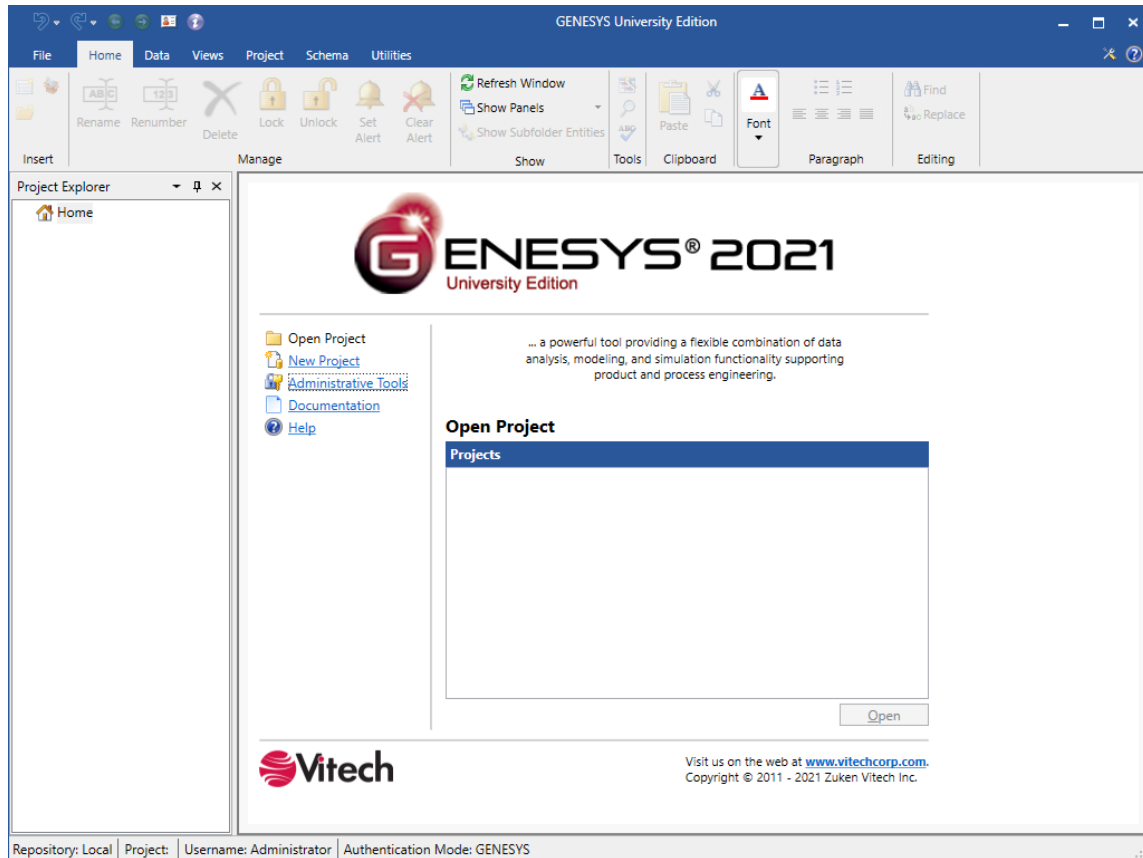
GENESYS University Edition

File Home Data Views Project Schema Utilities

Insert

Rename Renumber Delete Lock Unlock Set Alert Clear Alert
Manage

Refresh Window
Show Panels
Show Subfolder Entities
Show

Tools

Paste
Clipboard

Font

Paragraph

Find
Replace
Editing

Project Explorer

Home

GENESYS® 2021
University Edition

Open Project
New Project
Administrative Tools
Documentation
Help

... a powerful tool providing a flexible combination of data analysis, modeling, and simulation functionality supporting product and process engineering.

Open Project

| Projects |
|---|

Open

Vitech

Visit us on the web at www.vitechcorp.com.
Copyright © 2011 - 2021 Zuken Vitech Inc.

Repository: Local | Project: | Username: Administrator | Authentication Mode: GENESYS